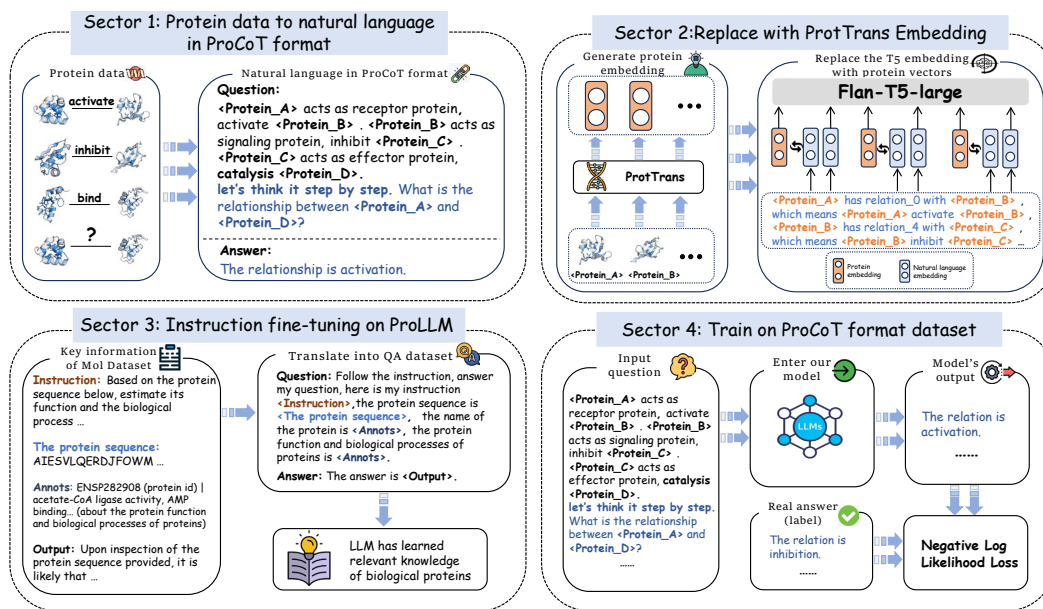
Sector 1: Protein data to natural language in ProCoT format

Protein data

activate

inhibit

bind

?

Natural language in ProCoT format

Question:
<Protein_A> acts as receptor protein, activate <Protein_B> . <Protein_B> acts as signaling protein, inhibit <Protein_C> . <Protein_C> acts as effector protein, catalysis <Protein_D>.
let's think it step by step. What is the relationship between <Protein_A> and <Protein_D>?

Answer:
The relationship is activation.

Sector 2:Replace with ProtTrans Embedding

Generate protein embedding

ProtTrans

<Protein_A> <Protein_B>

Replace the T5 embedding with protein vectors

Flan-T5-large

<Protein_A> has relation_0 with <Protein_B> , which means <Protein_A> activate <Protein_B> , <Protein_B> has relation_4 with <Protein_C> , which means <Protein_B> inhibit <Protein_C> ...

Protein embedding
Natural language embedding

Sector 3: Instruction fine-tuning on ProLLM

Key information of Mol Dataset

Instruction: Based on the protein sequence below, estimate its function and the biological process ...

The protein sequence:
AIESVLQERDJFOWM ...

Annots: ENSP282908 (protein id) | acetate-CoA ligase activity, AMP binding... (about the protein function and biological processes of proteins)

Output: Upon inspection of the protein sequence provided, it is likely that ...

Translate into QA dataset

Question: Follow the instruction, answer my question, here is my instruction <Instruction>,the protein sequence is <The protein sequence>, the name of the protein is <Annots>, the protein function and biological processes of proteins is <Annots>.

Answer: The answer is <Output>.

LLM has learned relevant knowledge of biological proteins

Sector 4: Train on ProCoT format dataset

Input question

<Protein_A> acts as receptor protein, activate <Protein_B> . <Protein_B> acts as signaling protein, inhibit <Protein_C> . <Protein_C> acts as effector protein, catalysis <Protein_D>.
let's think it step by step. What is the relationship between <Protein_A> and <Protein_D>?
......

Enter our model

LLMs

Model's output

The relation is activation.
......

Real answer (label)

The relation is inhibition.
......

Negative Log Likelihood Loss